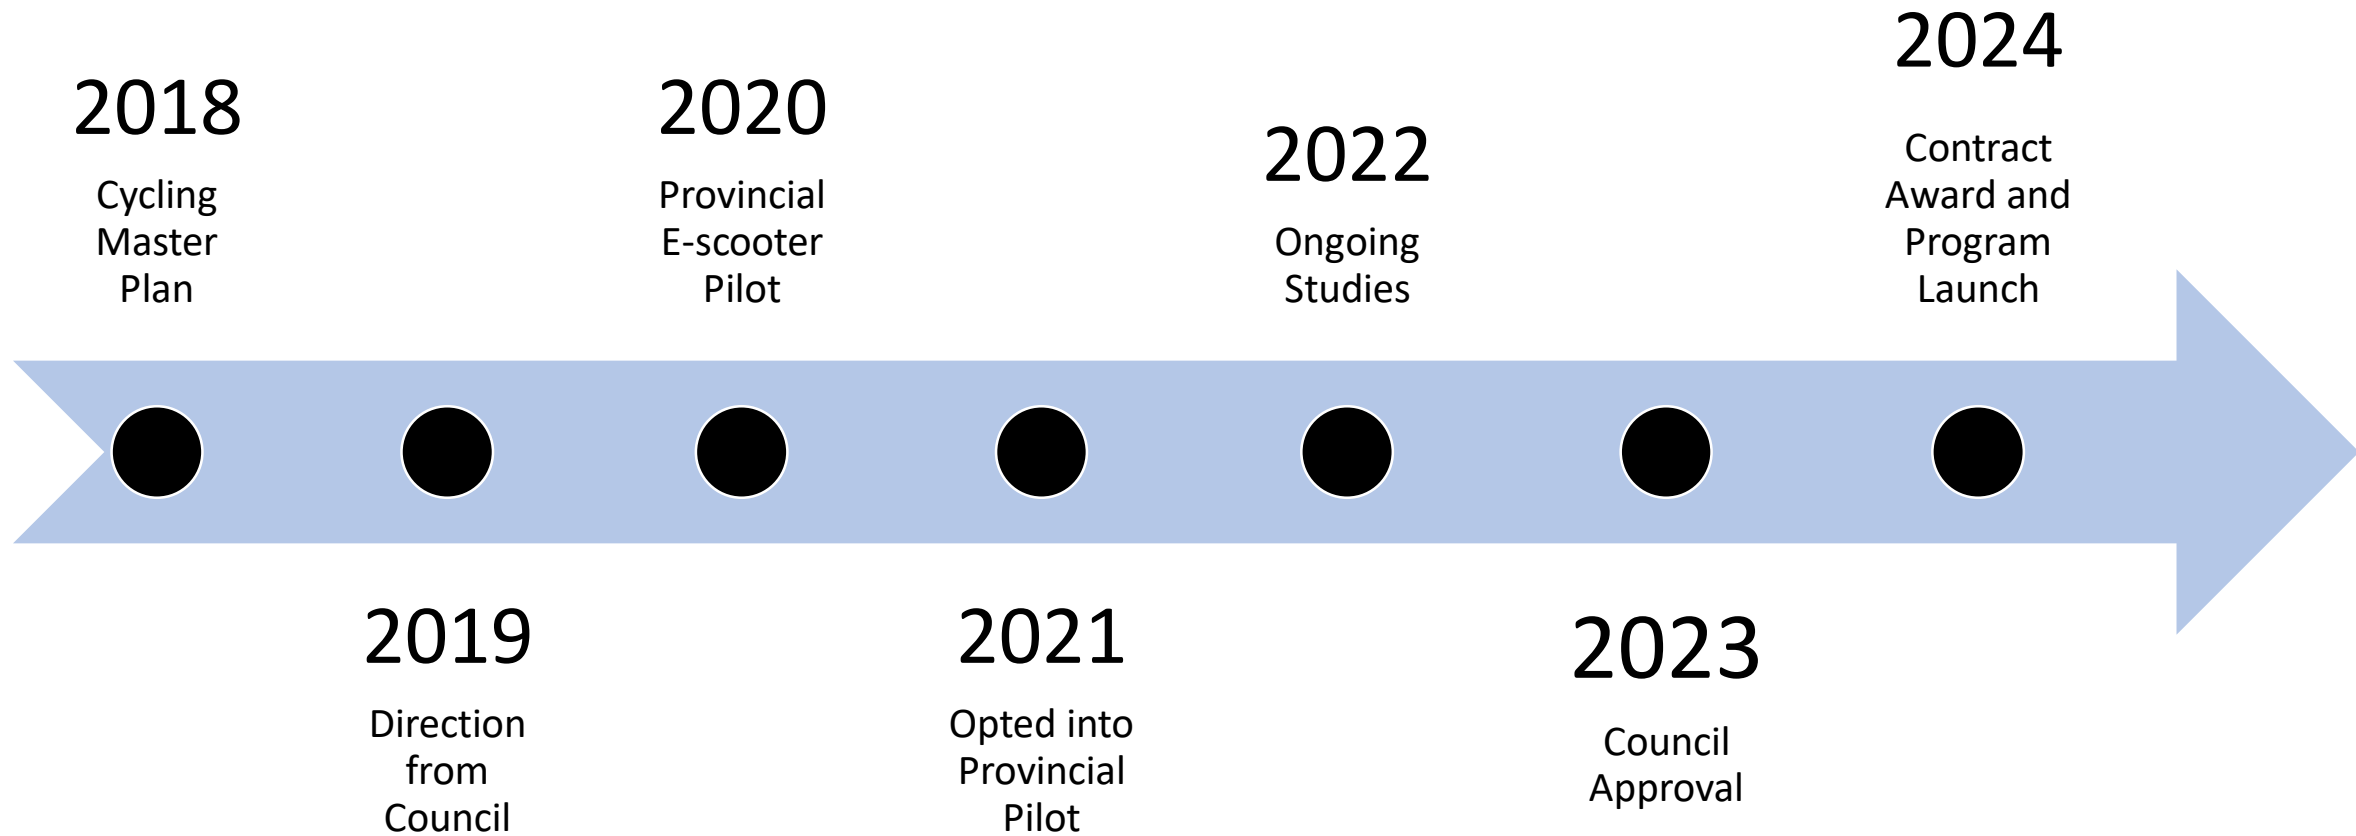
2018

Cycling Master Plan

2019

Direction from Council

2020

Provincial E-scooter Pilot

2021

Opted into Provincial Pilot

2022

Ongoing Studies

2023

Council Approval

2024

Contract Award and Program Launch